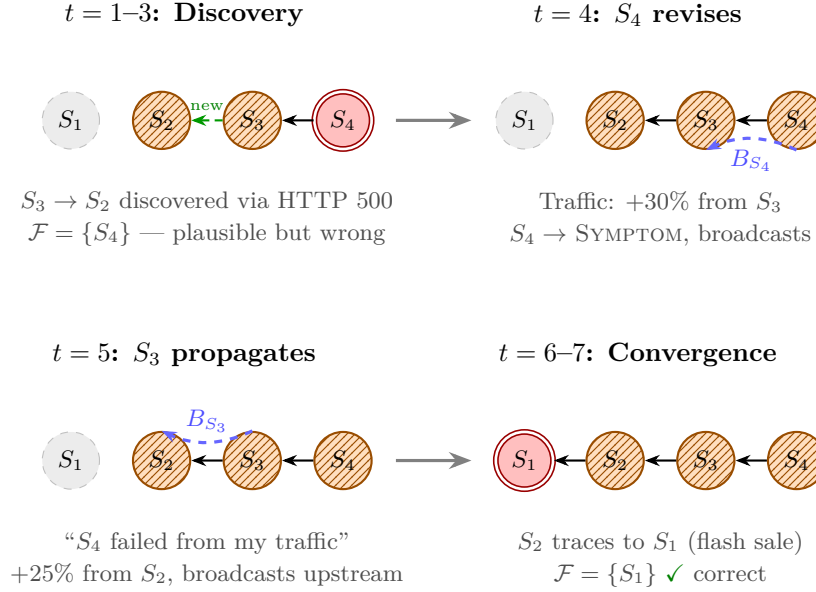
$t = 1$–$3$: **Discovery**

$S_1$ $S_2$ new $S_3$ $S_4$

$S_3 \to S_2$ discovered via HTTP 500
$\mathcal{F} = \{S_4\}$ — plausible but wrong

$t = 4$: $S_4$ **revises**

$S_1$ $S_2$ $S_3$ $S_4$ $B_{S_4}$

Traffic: +30% from $S_3$
$S_4 \to$ SYMPTOM, broadcasts

$t = 5$: $S_3$ **propagates**

$B_{S_3}$ $S_1$ $S_2$ $S_3$ $S_4$

"$S_4$ failed from my traffic"
+25% from $S_2$, broadcasts upstream

$t = 6$–$7$: **Convergence**

$S_1$ $S_2$ $S_3$ $S_4$

$S_2$ traces to $S_1$ (flash sale)
$\mathcal{F} = \{S_1\}$ ✓ correct